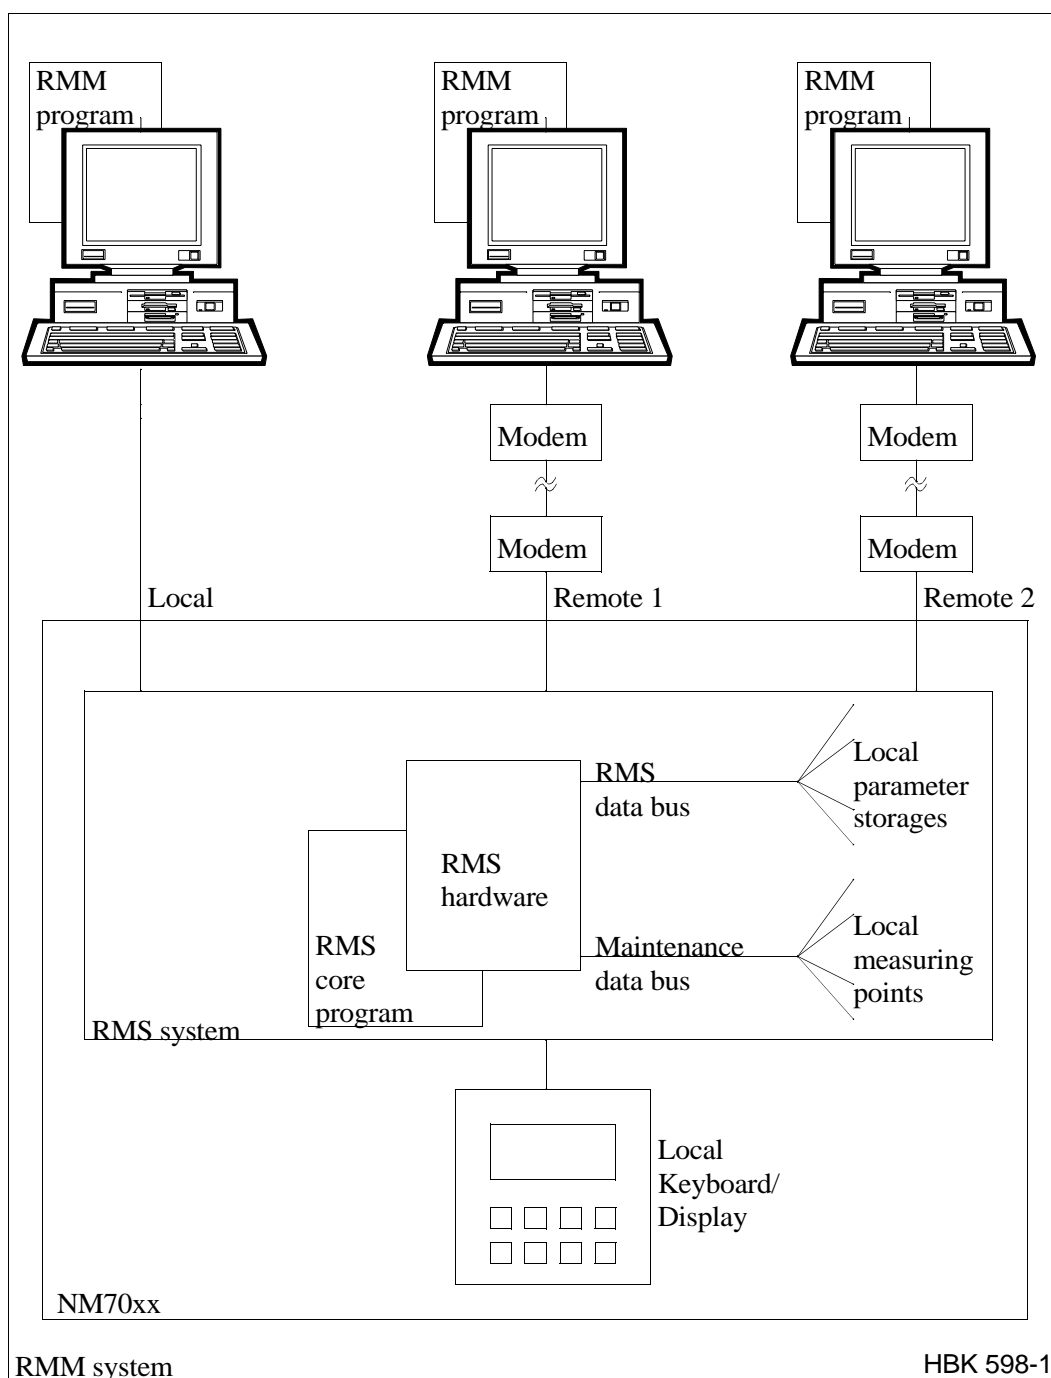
RMM program

RMM program

RMM program

Modem

Modem

Modem

Modem

Local

Remote 1

Remote 2

RMS data bus

Local parameter storages

RMS hardware

RMS core program

Maintenance data bus

Local measuring points

RMS system

Local Keyboard/ Display

NM70xx

RMM system

HBK 598-1